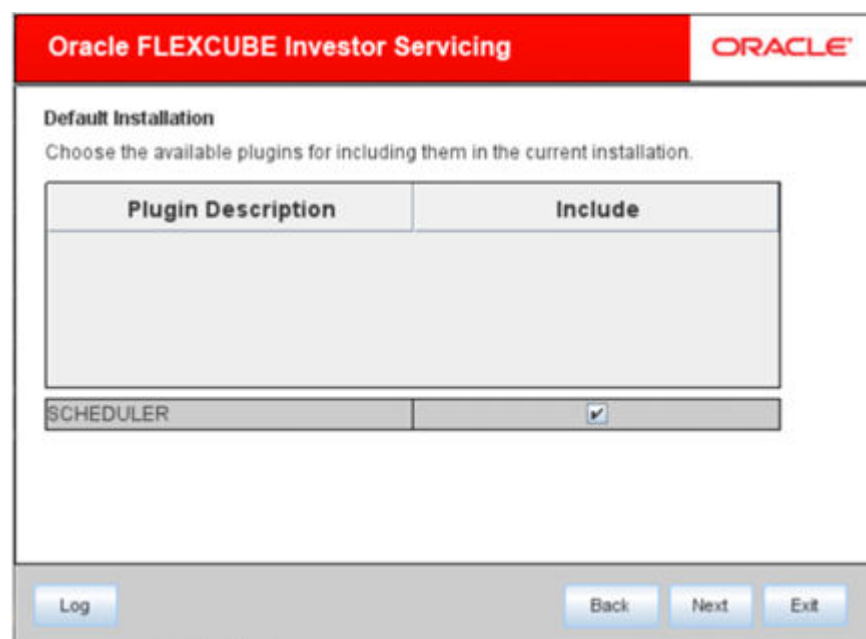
Oracle FLEXCUBE Investor Servicing

ORACLE

Default Installation

Choose the available plugins for including them in the current installation.

| Plugin Description | Include |
|---|---|
| SCHEDULER | ✔ |

Log

Back

Next

Exit